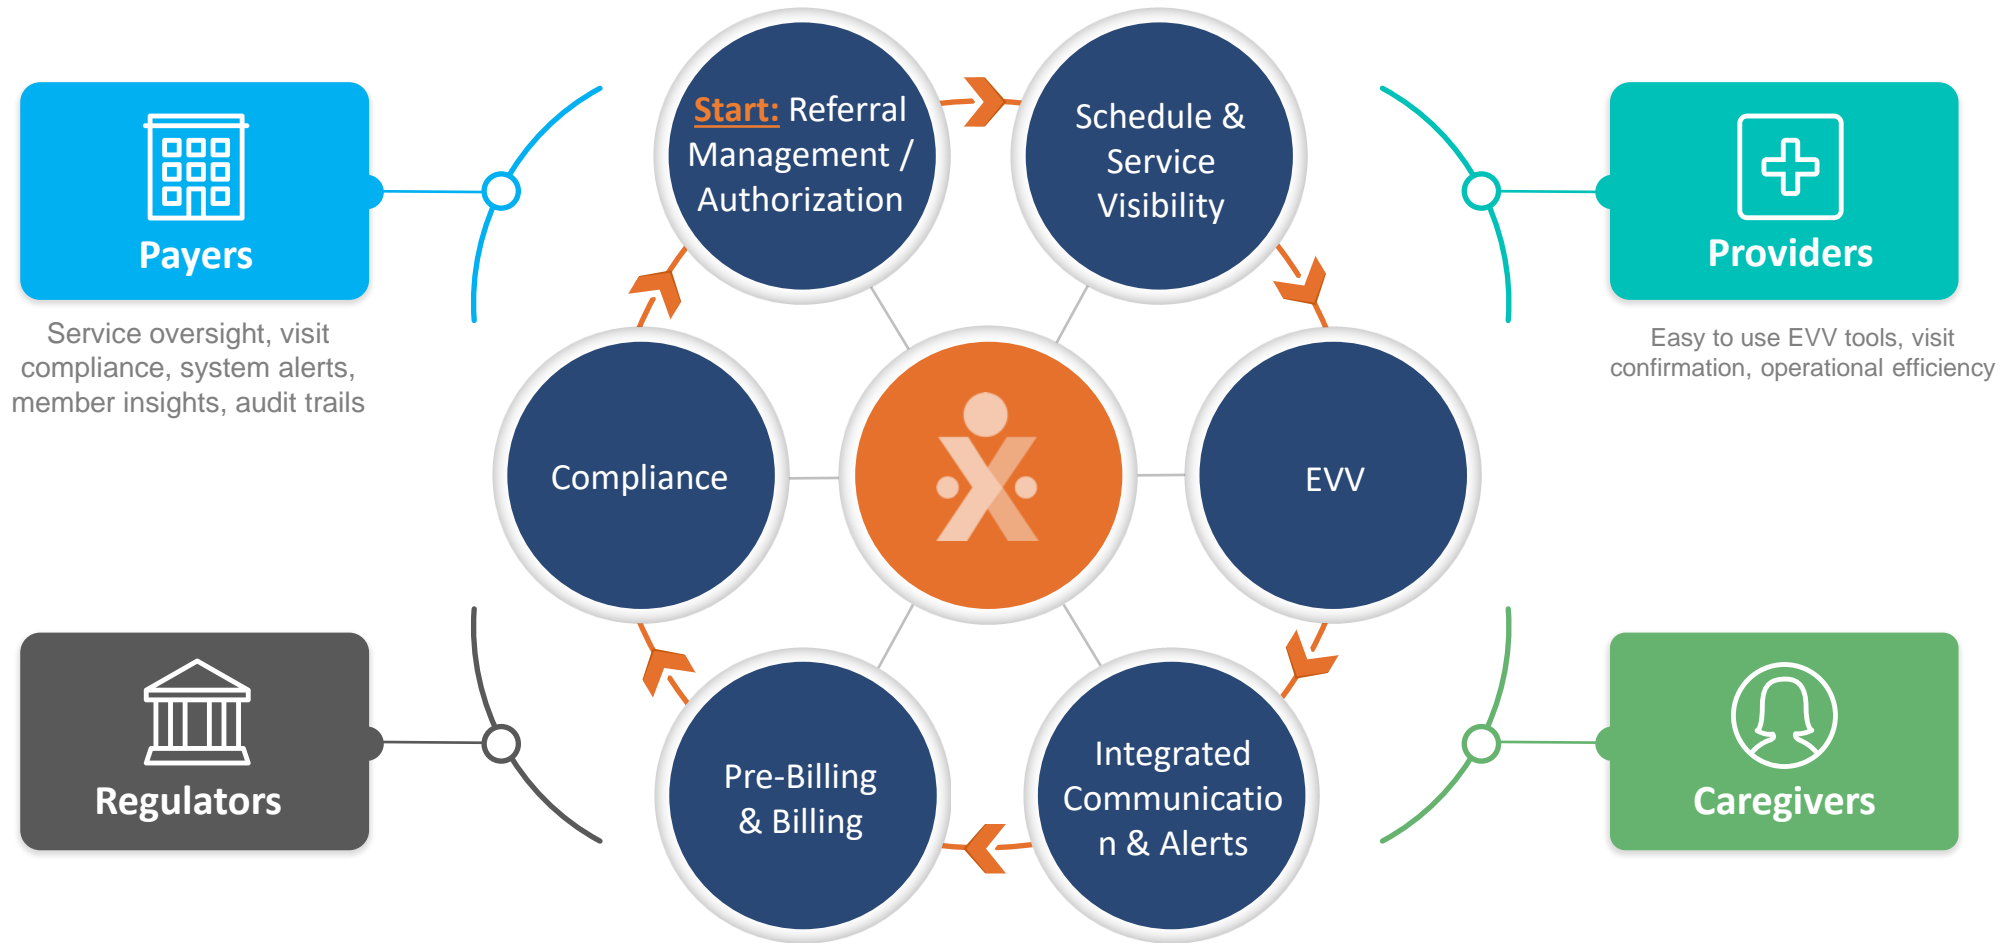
Payers

Service oversight, visit compliance, system alerts, member insights, audit trails

Start: Referral Management / Authorization

Schedule & Service Visibility

Providers

Easy to use EVV tools, visit confirmation, operational efficiency

Compliance

EVV

Regulators

Pre-Billing & Billing

Integrated Communicatio n & Alerts

Caregivers